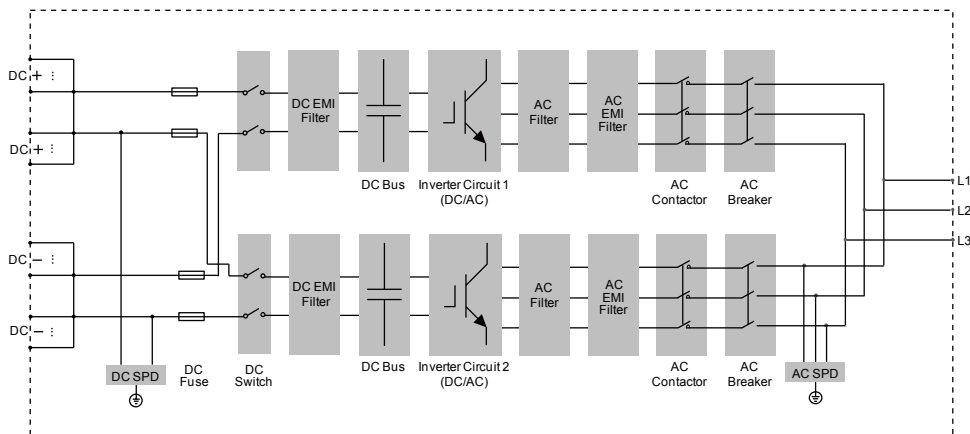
DC+ ⋮

DC+ ⋮

DC− ⋮

DC− ⋮

DC EMI Filter

DC Bus

Inverter Circuit 1 (DC/AC)

AC Filter

AC EMI Filter

AC Contactor

AC Breaker

L1

L2

L3

DC EMI Filter

DC Bus

Inverter Circuit 2 (DC/AC)

AC Filter

AC EMI Filter

AC Contactor

AC Breaker

DC SPD

DC Fuse

DC Switch

AC SPD